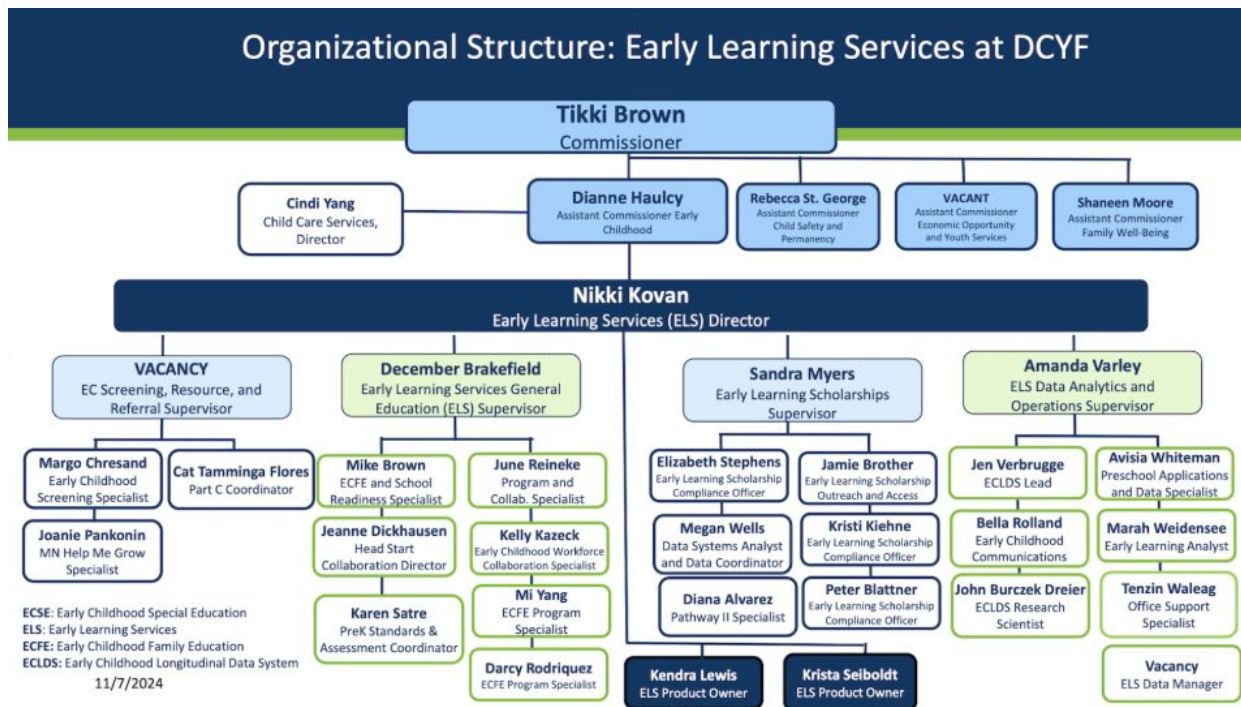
Organizational Structure: Early Learning Services at DCYF

Tikki Brown
Commissioner

Cindi Yang
Child Care Services, Director

Dianne Haulcy
Assistant Commissioner Early Childhood

Rebecca St. George
Assistant Commissioner Child Safety and Permanency

VACANT
Assistant Commissioner Economic Opportunity and Youth Services

Shaneen Moore
Assistant Commissioner Family Well-Being

Nikki Kovan
Early Learning Services (ELS) Director

VACANCY
EC Screening, Resource, and Referral Supervisor

Margo Chresand
Early Childhood Screening Specialist

Cat Tamminga Flores
Part C Coordinator

Joanie Pankonin
MN Help Me Grow Specialist

December Brakefield
Early Learning Services General Education (ELS) Supervisor

Mike Brown
ECFE and School Readiness Specialist

June Reineke
Program and Collab. Specialist

Jeanne Dickhausen
Head Start Collaboration Director

Kelly Kazeck
Early Childhood Workforce Collaboration Specialist

Mi Yang
ECFE Program Specialist

Karen Satre
PreK Standards & Assessment Coordinator

Darcy Rodriquez
ECFE Program Specialist

Sandra Myers
Early Learning Scholarships Supervisor

Elizabeth Stephens
Early Learning Scholarship Compliance Officer

Jamie Brother
Early Learning Scholarship Outreach and Access

Megan Wells
Data Systems Analyst and Data Coordinator

Kristi Kiehne
Early Learning Scholarship Compliance Officer

Diana Alvarez
Pathway II Specialist

Peter Blattner
Early Learning Scholarship Compliance Officer

Kendra Lewis
ELS Product Owner

Krista Seiboldt
ELS Product Owner

Amanda Varley
ELS Data Analytics and Operations Supervisor

Jen Verbrugge
ECLDS Lead

Avisia Whiteman
Preschool Applications and Data Specialist

Bella Rolland
Early Childhood Communications

Marah Weidensee
Early Learning Analyst

John Burczek Dreier
ECLDS Research Scientist

Tenzin Waleag
Office Support Specialist

Vacancy
ELS Data Manager

ECSE: Early Childhood Special Education
ELS: Early Learning Services
ECFE: Early Childhood Family Education
ECLDS: Early Childhood Longitudinal Data System
11/7/2024